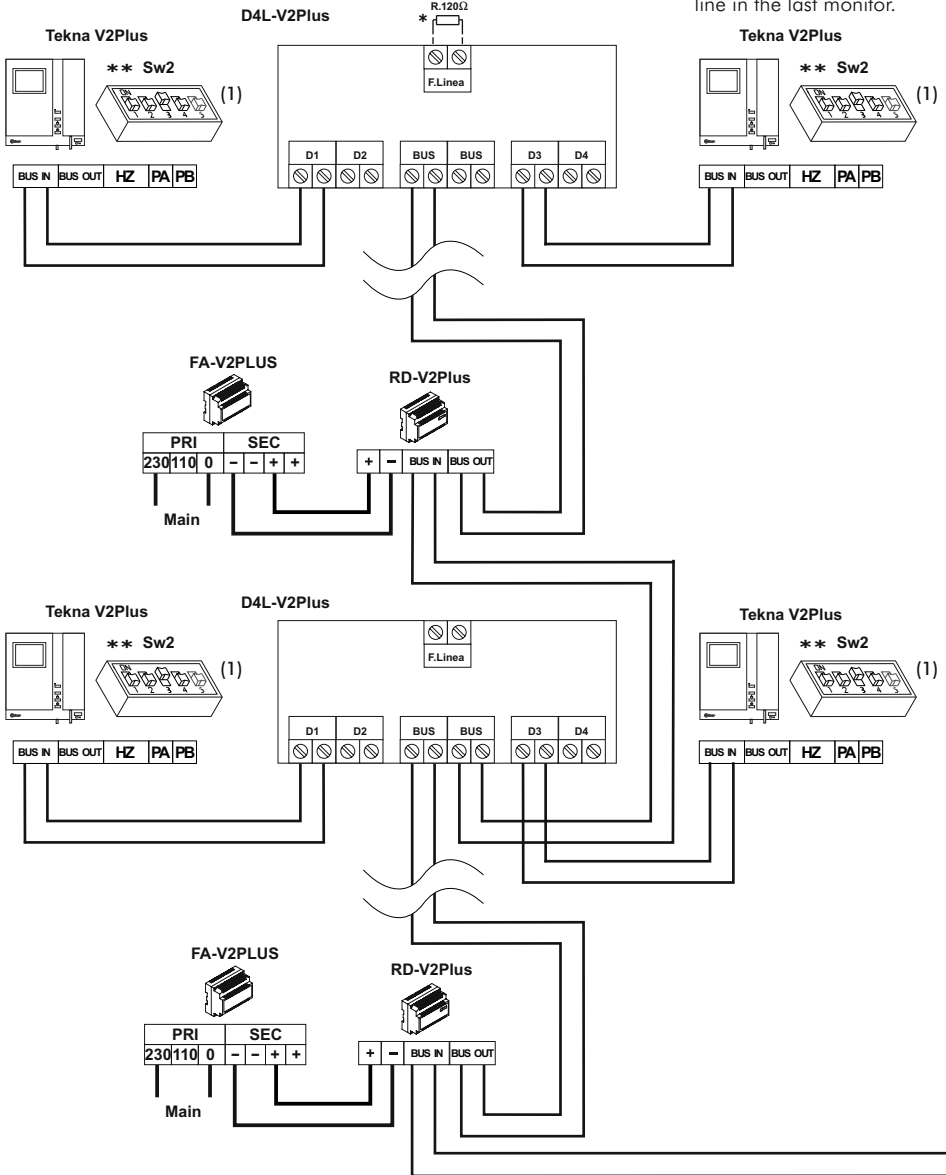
line in the last monitor.

D4L-V2Plus

R.120Ω

*

F.Linea

Tekna V2Plus

** Sw2

(1)

BUS IN | BUS OUT | HZ | PA | PB

D1 D2 BUS BUS D3 D4

Tekna V2Plus

** Sw2

(1)

BUS IN | BUS OUT | HZ | PA | PB

FA-V2PLUS

PRI SEC
230 110 0 – – + +

Main

RD-V2Plus

+ – BUS IN BUS OUT

Tekna V2Plus

** Sw2

(1)

BUS IN | BUS OUT | HZ | PA | PB

D4L-V2Plus

F.Linea

D1 D2 BUS BUS D3 D4

Tekna V2Plus

** Sw2

(1)

BUS IN | BUS OUT | HZ | PA | PB

FA-V2PLUS

PRI SEC
230 110 0 – – + +

Main

RD-V2Plus

+ – BUS IN BUS OUT